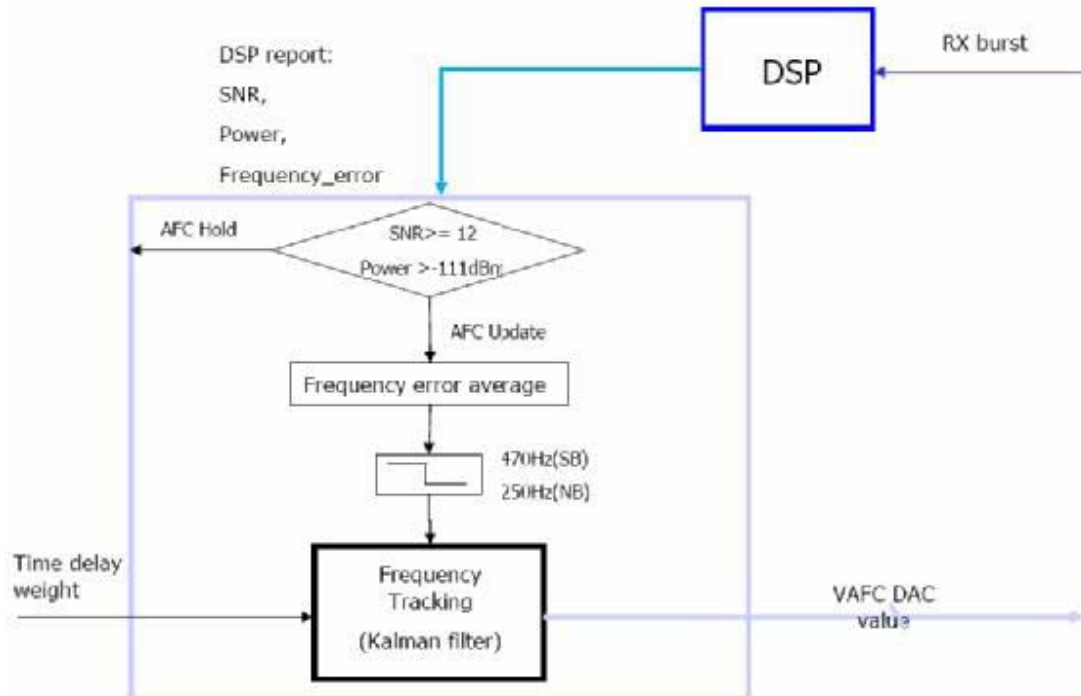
DSP report:
SNR,
Power,
Frequency_error

DSP

RX burst

AFC Hold

SNR>= 12
Power >-111dBm

AFC Update

Frequency error average

470Hz(SB)
250Hz(NB)

Time delay weight

Frequency Tracking
(Kalman filter)

VAFC DAC value